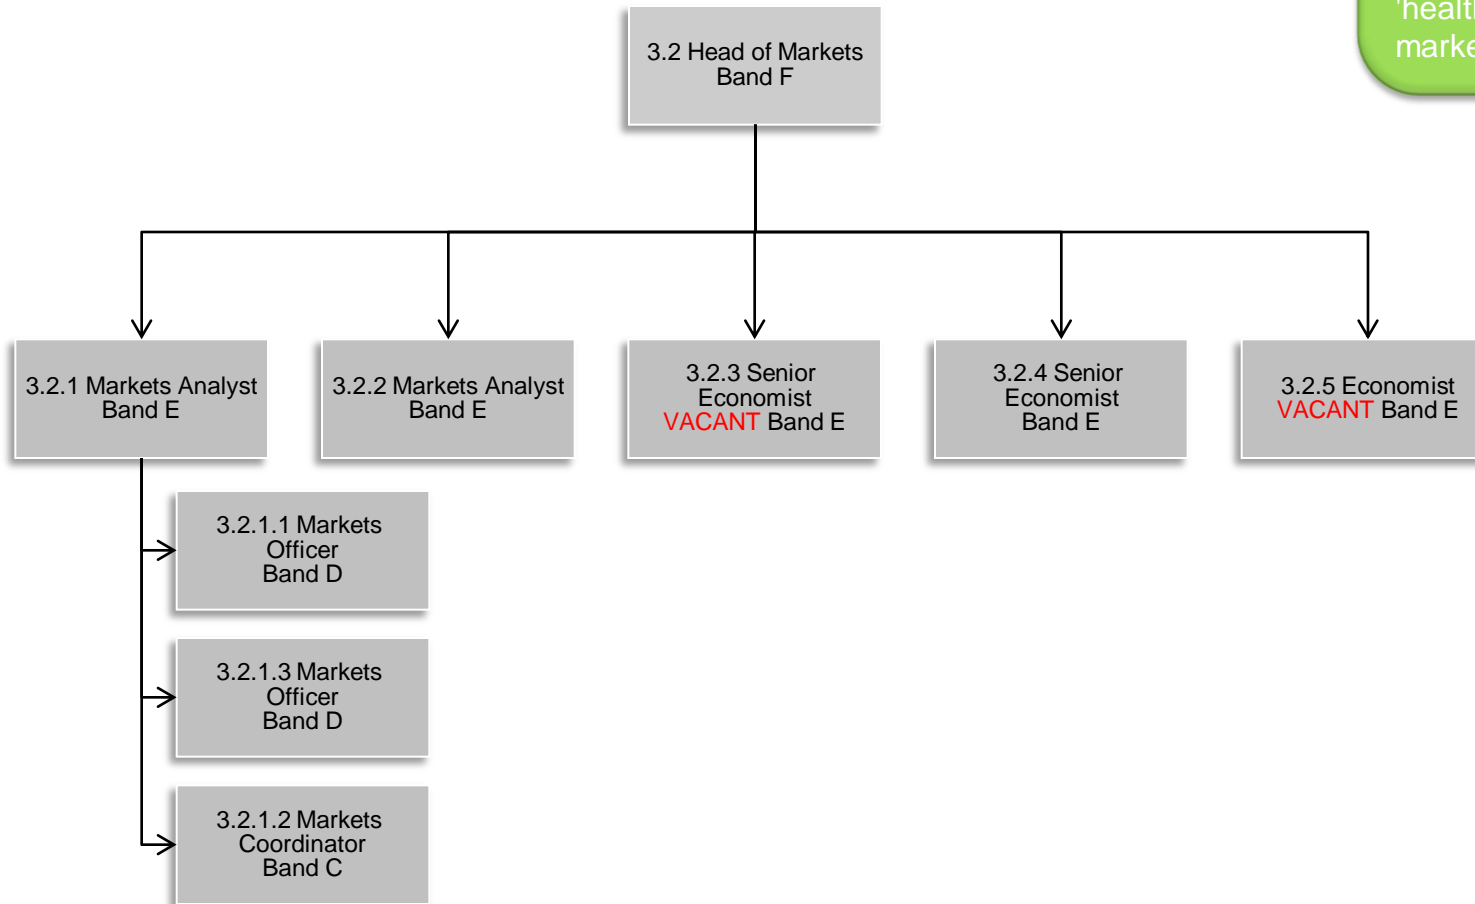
'healt
marke

3.2 Head of Markets
Band F

3.2.1 Markets Analyst
Band E

3.2.2 Markets Analyst
Band E

3.2.3 Senior Economist
VACANT Band E

3.2.4 Senior Economist
Band E

3.2.5 Economist
VACANT Band E

3.2.1.1 Markets Officer
Band D

3.2.1.3 Markets Officer
Band D

3.2.1.2 Markets Coordinator
Band C